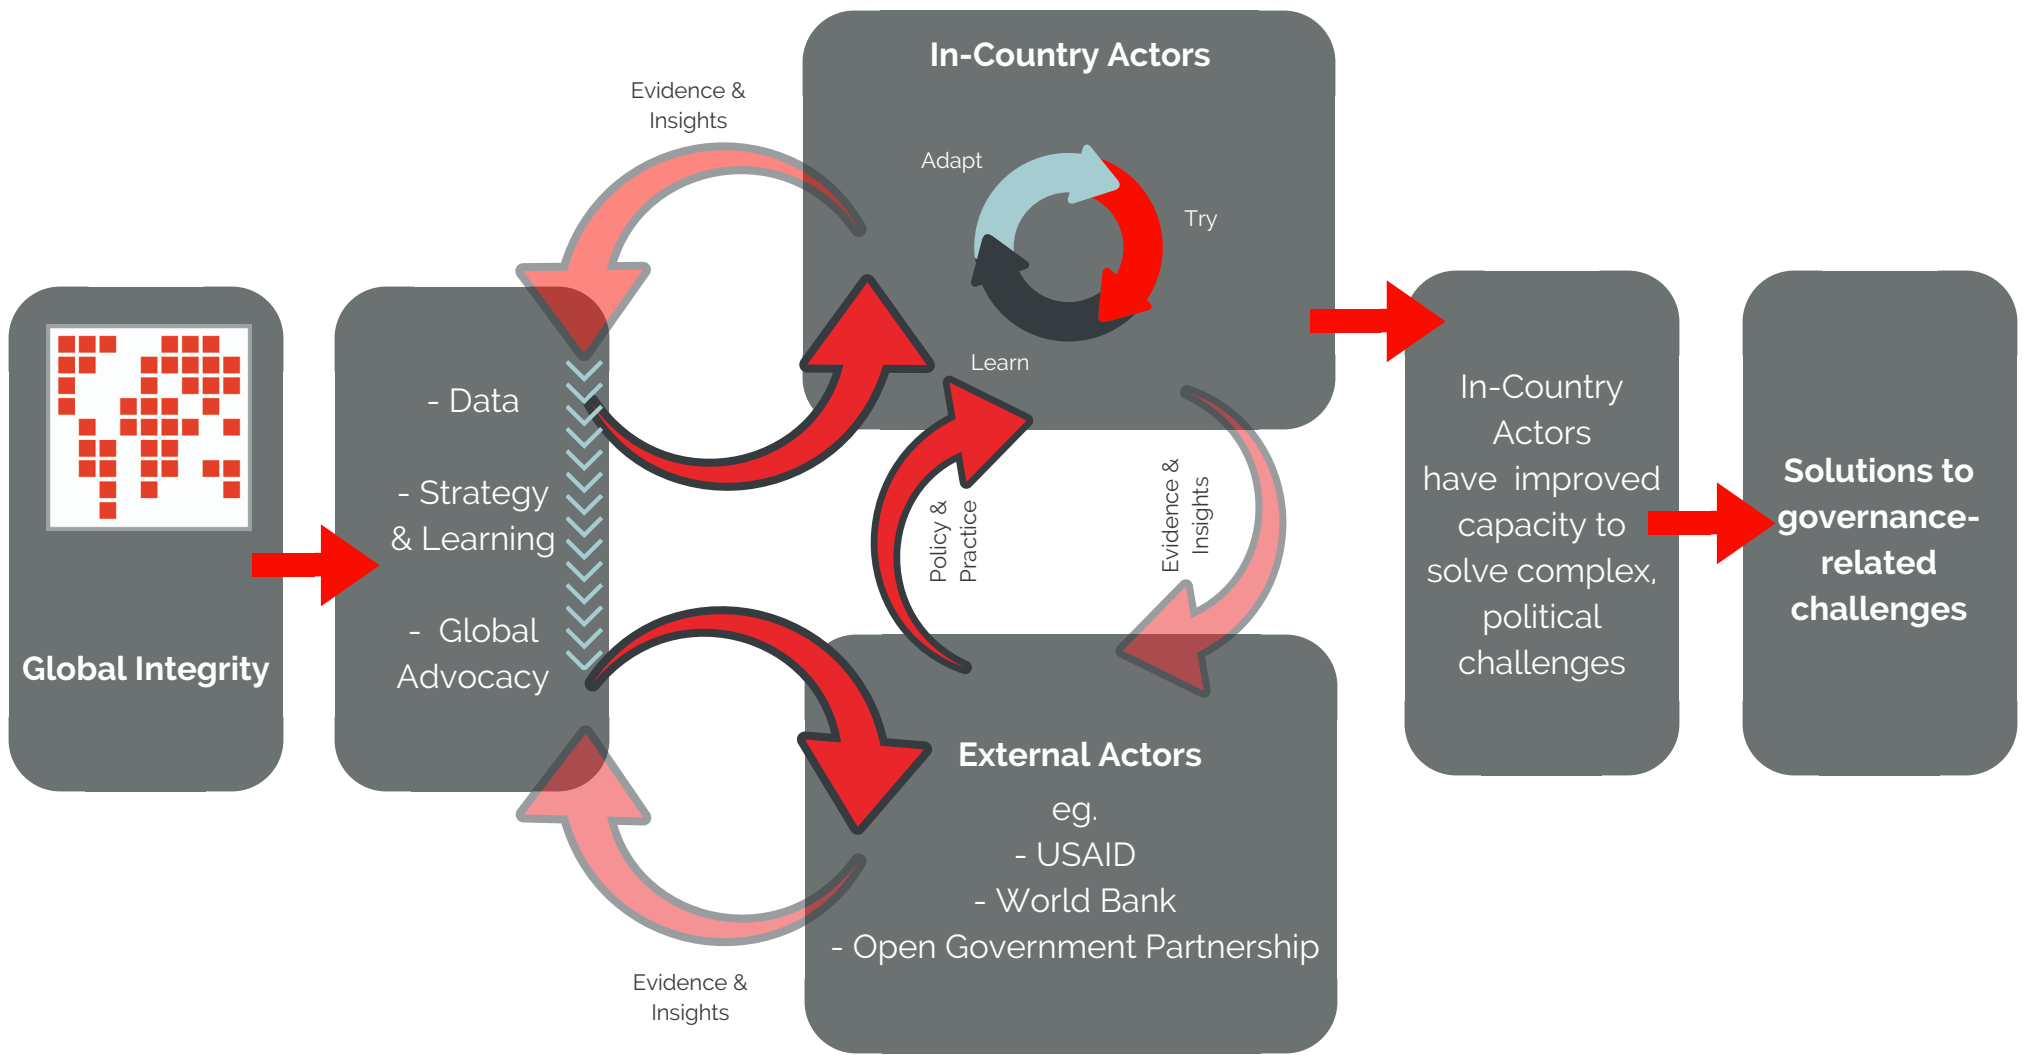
Global Integrity

- Data

- Strategy & Learning

- Global Advocacy

Evidence & Insights

In-Country Actors

Adapt

Try

Learn

Policy & Practice

Evidence & Insights

External Actors

eg.

- USAID

- World Bank

- Open Government Partnership

Evidence & Insights

In-Country Actors have improved capacity to solve complex, political challenges

Solutions to governance-related challenges